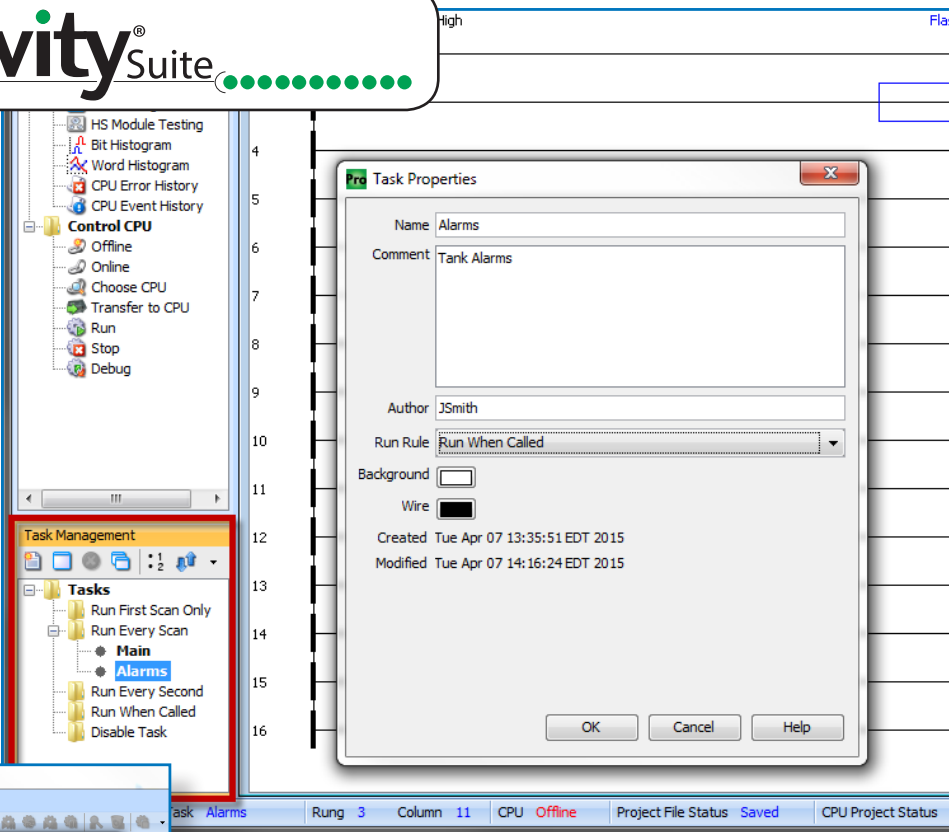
vity® Suite

High

Flas

HS Module Testing
Bit Histogram
Word Histogram
CPU Error History
CPU Event History
Control CPU
Offline
Online
Choose CPU
Transfer to CPU
Run
Stop
Debug

Task Management

Tasks
Run First Scan Only
Run Every Scan
Main
Alarms
Run Every Second
Run When Called
Disable Task

4
5
6
7
8
9
10
11
12
13
14
15
16

Task Properties

Name Alarms
Comment Tank Alarms
Author JSmith
Run Rule Run When Called
Background
Wire
Created Tue Apr 07 13:35:51 EDT 2015
Modified Tue Apr 07 14:16:24 EDT 2015

OK Cancel Help

Task Alarms | Rung 3 | Column 11 | CPU Offline | Project File Status Saved | CPU Project Status